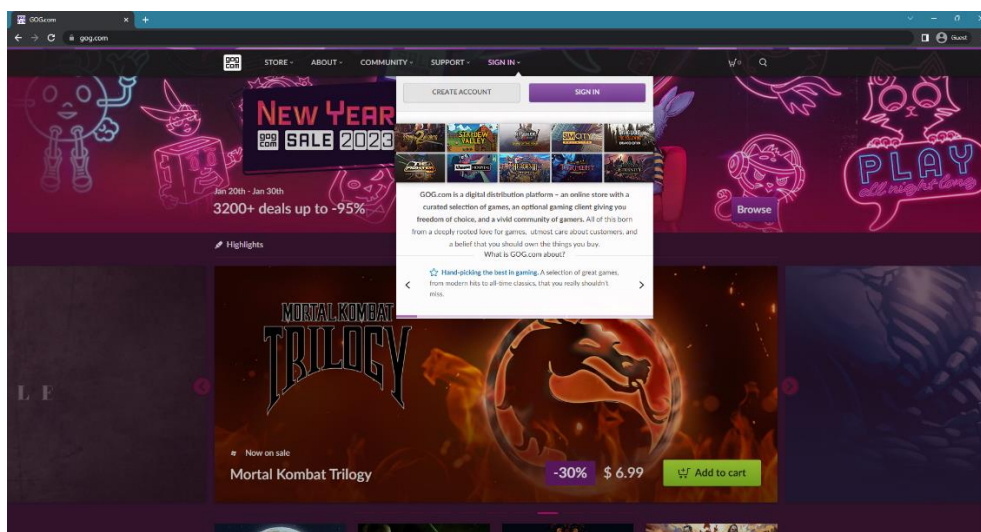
GOG.com
gog.com
Guest

GOG COM
STORE
ABOUT
COMMUNITY
SUPPORT
SIGN IN

CREATE ACCOUNT
SIGN IN

NEW YEAR
GOG COM SALE 2023

Jan 20th - Jan 30th
3200+ deals up to -95%

PLAY all night long
Browse

GOG.com is a digital distribution platform – an online store with a curated selection of games, an optional gaming client giving you freedom of choice, and a vivid community of gamers. All of this born from a deeply rooted love for games, utmost care about customers, and a belief that you should own the things you buy.
What is GOG.com about?

Hand-picking the best in gaming. A selection of great games, from modern hits to all-time classics, that you really shouldn't miss.

Highlights

MORTAL KOMBAT TRILOGY

Now on sale
Mortal Kombat Trilogy
-30%
$ 6.99
Add to cart